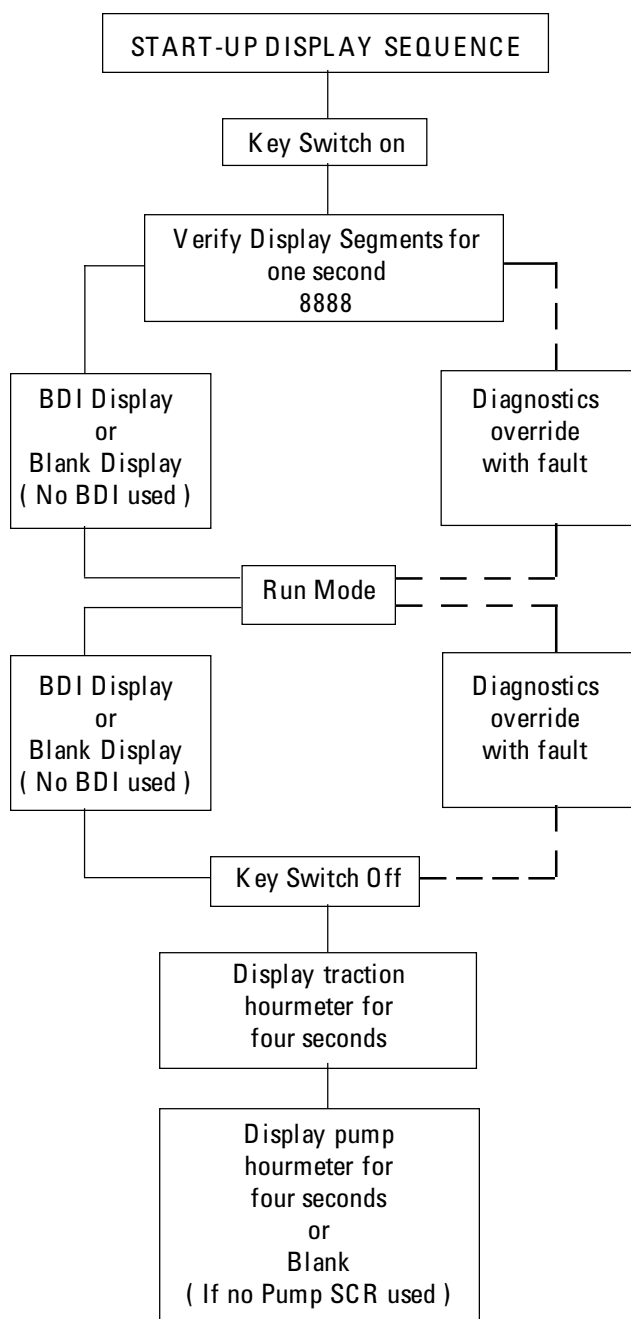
START-UP DISPLAY SEQUENCE

Key Switch on

Verify Display Segments for one second 8888

BDI Display or Blank Display ( No BDI used )

Diagnostics override with fault

Run Mode

BDI Display or Blank Display ( No BDI used )

Diagnostics override with fault

Key Switch Off

Display traction hourmeter for four seconds

Display pump hourmeter for four seconds or Blank ( If no Pump SCR used )